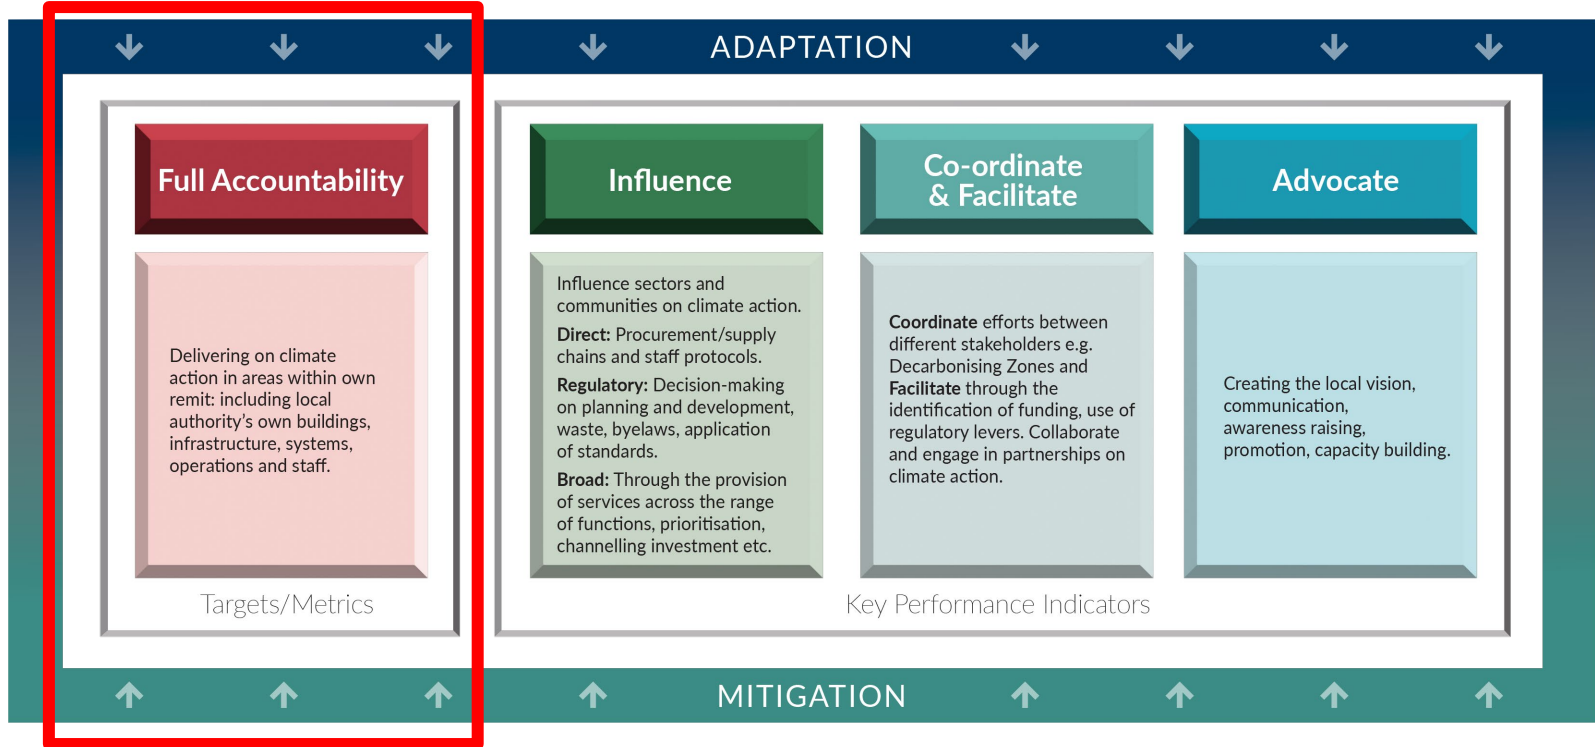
ADAPTATION

Full Accountability

Delivering on climate action in areas within own remit: including local authority's own buildings, infrastructure, systems, operations and staff.

Targets/Metrics

Influence

Influence sectors and communities on climate action.

**Direct:** Procurement/supply chains and staff protocols.

**Regulatory:** Decision-making on planning and development, waste, byelaws, application of standards.

**Broad:** Through the provision of services across the range of functions, prioritisation, channelling investment etc.

Co-ordinate & Facilitate

**Coordinate** efforts between different stakeholders e.g. Decarbonising Zones and **Facilitate** through the identification of funding, use of regulatory levers. Collaborate and engage in partnerships on climate action.

Advocate

Creating the local vision, communication, awareness raising, promotion, capacity building.

Key Performance Indicators

MITIGATION